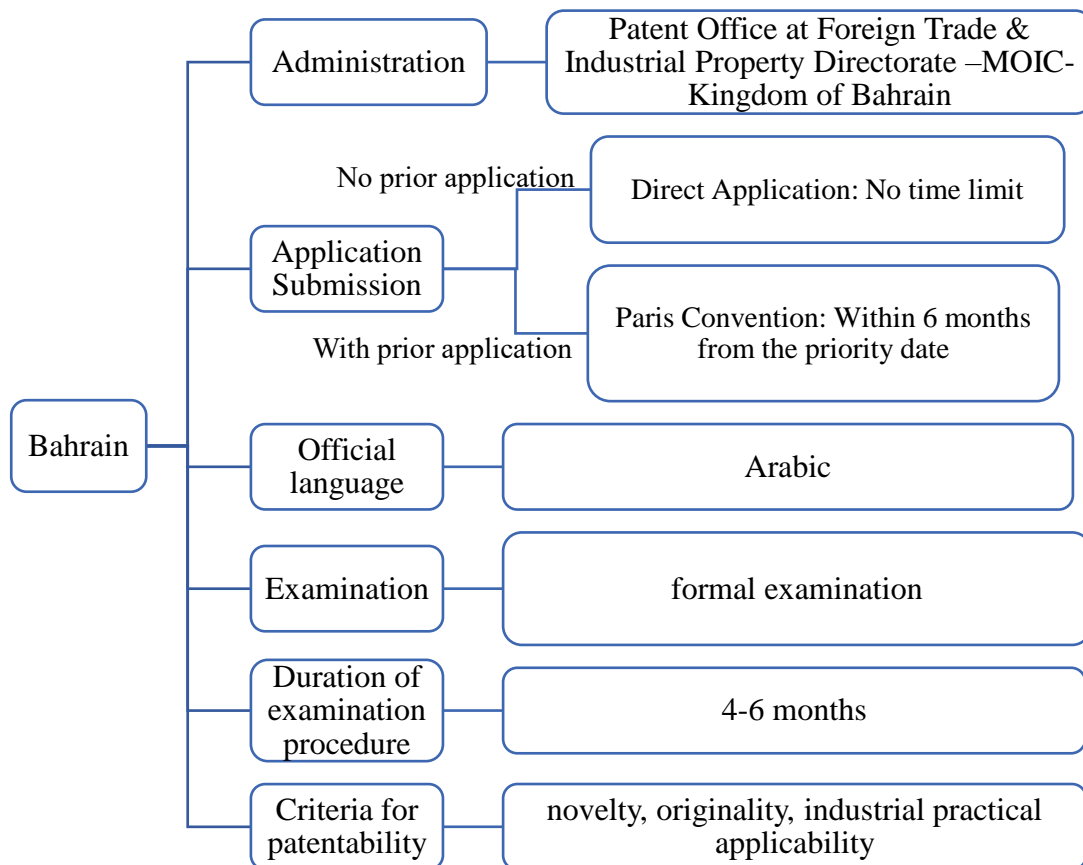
Bahrain

Administration

Patent Office at Foreign Trade & Industrial Property Directorate –MOIC- Kingdom of Bahrain

Application Submission

No prior application

Direct Application: No time limit

With prior application

Paris Convention: Within 6 months from the priority date

Official language

Arabic

Examination

formal examination

Duration of examination procedure

4-6 months

Criteria for patentability

novelty, originality, industrial practical applicability